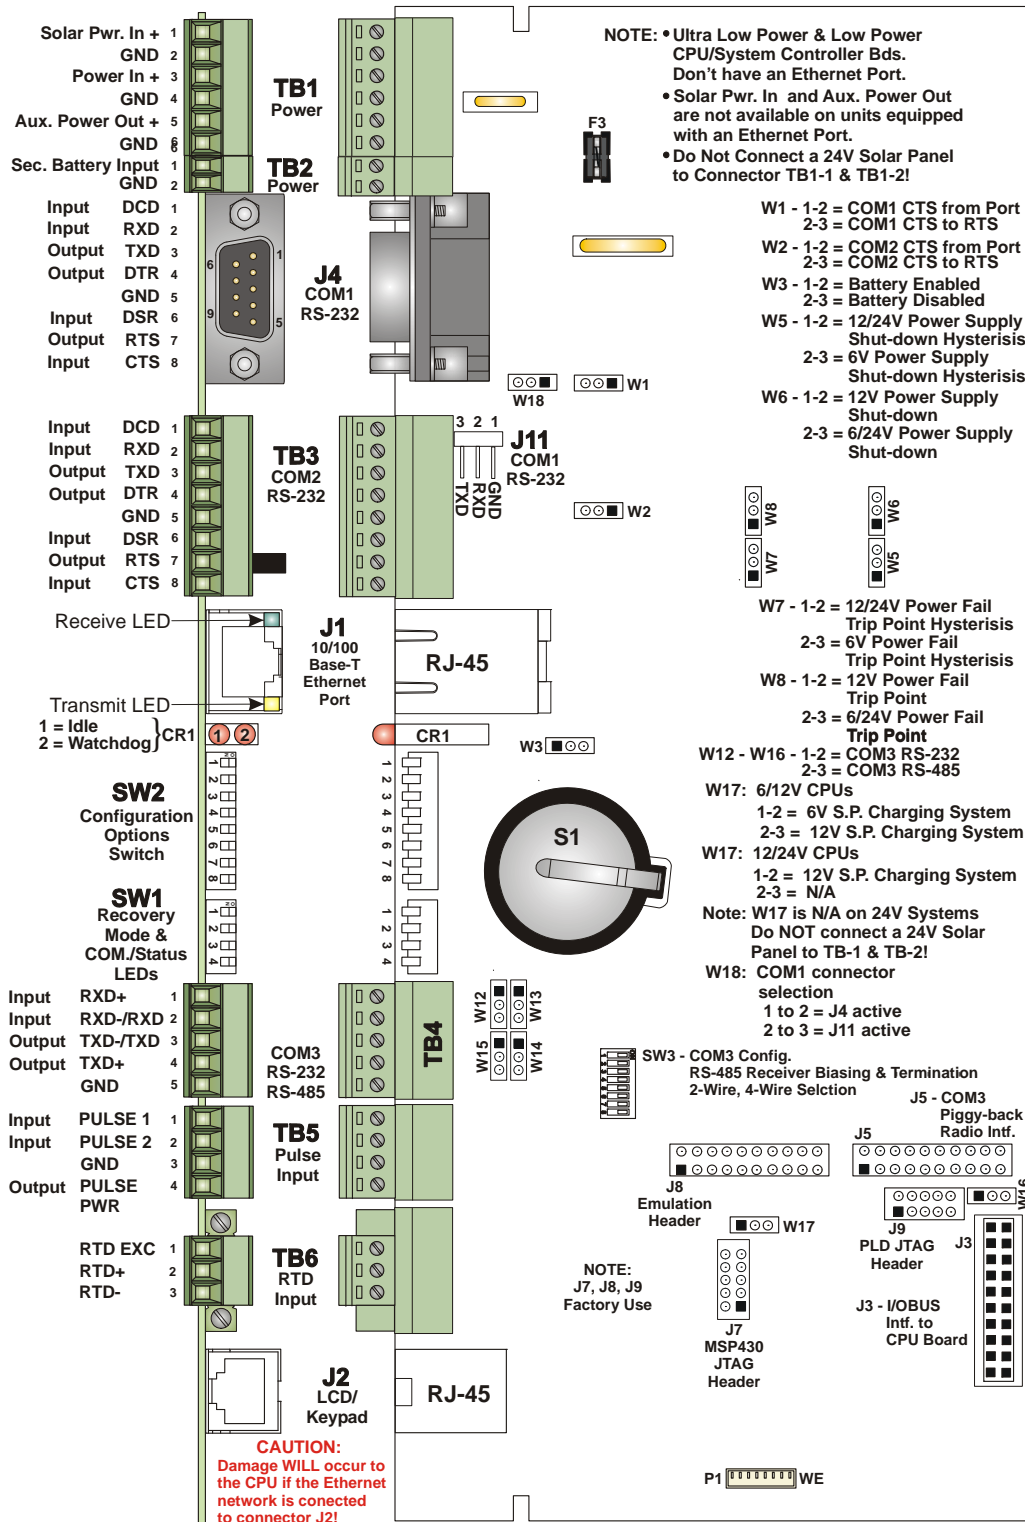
Solar Pwr. In + 1
GND 2
Power In + 3
GND 4
Aux. Power Out + 5
GND 6
Sec. Battery Input 1
GND 2

TB1
Power

TB2
Power

Input DCD 1
Input RXD 2
Output TXD 3
Output DTR 4
GND 5
Input DSR 6
Output RTS 7
Input CTS 8

6 1 9 5

J4
COM1
RS-232

NOTE: • Ultra Low Power & Low Power CPU/System Controller Bds. Don't have an Ethernet Port.
• Solar Pwr. In and Aux. Power Out are not available on units equipped with an Ethernet Port.
• Do Not Connect a 24V Solar Panel to Connector TB1-1 & TB1-2!

F3

W1 - 1-2 = COM1 CTS from Port
2-3 = COM1 CTS to RTS
W2 - 1-2 = COM2 CTS from Port
2-3 = COM2 CTS to RTS
W3 - 1-2 = Battery Enabled
2-3 = Battery Disabled
W5 - 1-2 = 12/24V Power Supply
Shut-down Hysterisis
2-3 = 6V Power Supply
Shut-down Hysterisis
W6 - 1-2 = 12V Power Supply
Shut-down
2-3 = 6/24V Power Supply
Shut-down

W18 W1

Input DCD 1
Input RXD 2
Output TXD 3
Output DTR 4
GND 5
Input DSR 6
Output RTS 7
Input CTS 8

TB3
COM2
RS-232

3 2 1
J11
COM1
RS-232
TXD RXD GND

W2 W8 W6 W7 W5

W7 - 1-2 = 12/24V Power Fail
Trip Point Hysterisis
2-3 = 6V Power Fail
Trip Point Hysterisis
W8 - 1-2 = 12V Power Fail
Trip Point
2-3 = 6/24V Power Fail
Trip Point
W12 - W16 - 1-2 = COM3 RS-232
2-3 = COM3 RS-485
W17: 6/12V CPUs
1-2 = 6V S.P. Charging System
2-3 = 12V S.P. Charging System
W17: 12/24V CPUs
1-2 = 12V S.P. Charging System
2-3 = N/A
Note: W17 is N/A on 24V Systems
Do NOT connect a 24V Solar Panel to TB-1 & TB-2!
W18: COM1 connector selection
1 to 2 = J4 active
2 to 3 = J11 active

Receive LED
Transmit LED
J1
10/100
Base-T
Ethernet
Port
RJ-45

1 = Idle
2 = Watchdog } CR1
1 2
CR1
W3

SW2
Configuration
Options
Switch
1 2 3 4 5 6 7 8

SW1
Recovery
Mode &
COM./Status
LEDs
1 2 3 4

S1

Input RXD+ 1
Input RXD-/RXD 2
Output TXD-/TXD 3
Output TXD+ 4
GND 5

COM3
RS-232
RS-485

TB4
W12 W13 W15 W14

SW3 - COM3 Config.
RS-485 Receiver Biasing & Termination
2-Wire, 4-Wire Selction

J5 - COM3
Piggy-back
Radio Intf.
J5

Input PULSE 1 1
Input PULSE 2 2
GND 3
Output PULSE PWR 4

TB5
Pulse
Input

J8
Emulation
Header
W17
J9
PLD JTAG
Header
J3
W16

RTD EXC 1
RTD+ 2
RTD- 3

TB6
RTD
Input

NOTE:
J7, J8, J9
Factory Use

J7
MSP430
JTAG
Header

J3 - I/OBUS
Intf. to
CPU Board

J2
LCD/
Keypad
RJ-45

CAUTION:
Damage WILL occur to the CPU if the Ethernet network is conected to connector J2!

P1 WE